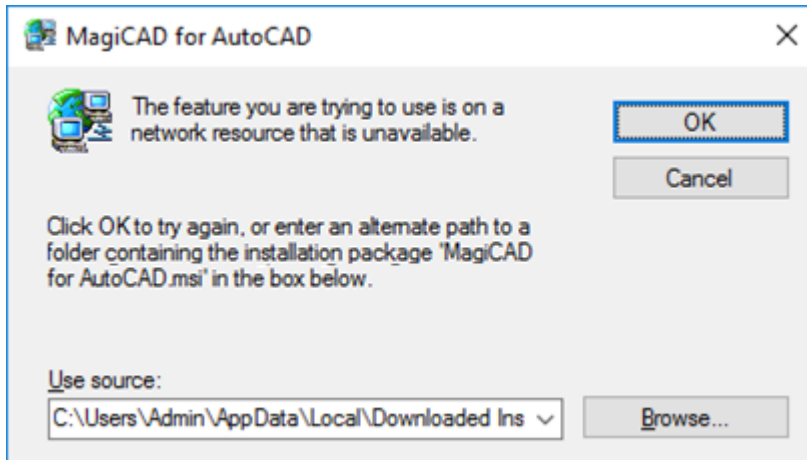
MagiCAD for AutoCAD

×

The feature you are trying to use is on a network resource that is unavailable.

OK

Cancel

Click OK to try again, or enter an alternate path to a folder containing the installation package 'MagiCAD for AutoCAD.msi' in the box below.

Use source:

C:\Users\Admin\AppData\Local\Downloaded Ins

Browse...